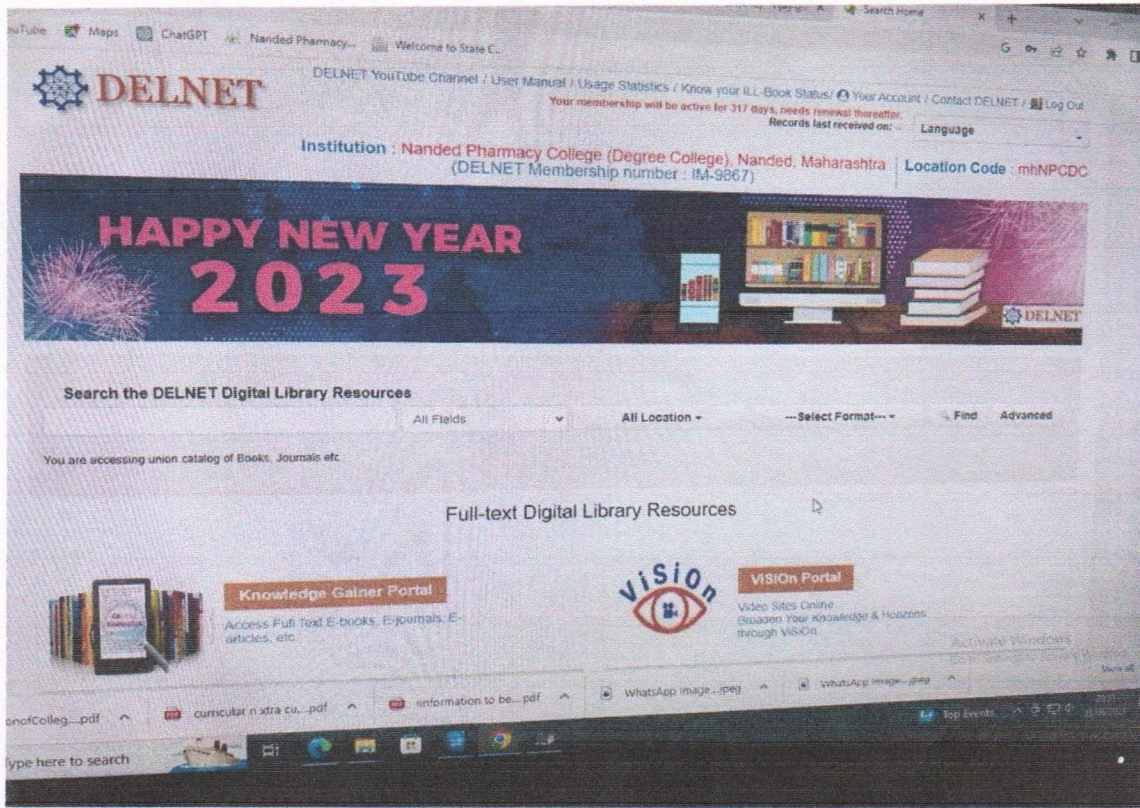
YouTube Maps ChatGPT Nanded Pharmacy... Welcome to State C...

Search Home

DELNET

DELNET YouTube Channel / User Manual / Usage Statistics / Know your ILL-Book Status/ Your Account / Contact DELNET / Log Out

Your membership will be active for 317 days, needs renewal thereafter.

Records last received on: -

Language

Institution : Nanded Pharmacy College (Degree College), Nanded, Maharashtra (DELNET Membership number : IM-9867)

Location Code : mhNPCDC

HAPPY NEW YEAR 2023

DELNET

Search the DELNET Digital Library Resources

All Fields

All Location

---Select Format---

Find

Advanced

You are accessing union catalog of Books, Journals etc

Full-text Digital Library Resources

Knowledge Gainer Portal

Access Full Text E-books, E-journals, E-articles, etc

ViSiOn

ViSiOn Portal

Video Sites Online
Broaden Your Knowledge & Horizons through ViSiOn

Activate Windows

onofColleg....pdf

curricular n xtra cu....pdf

information to be....pdf

WhatsApp Image....jpeg

WhatsApp Image....jpeg

Show all

Type here to search

Top Events